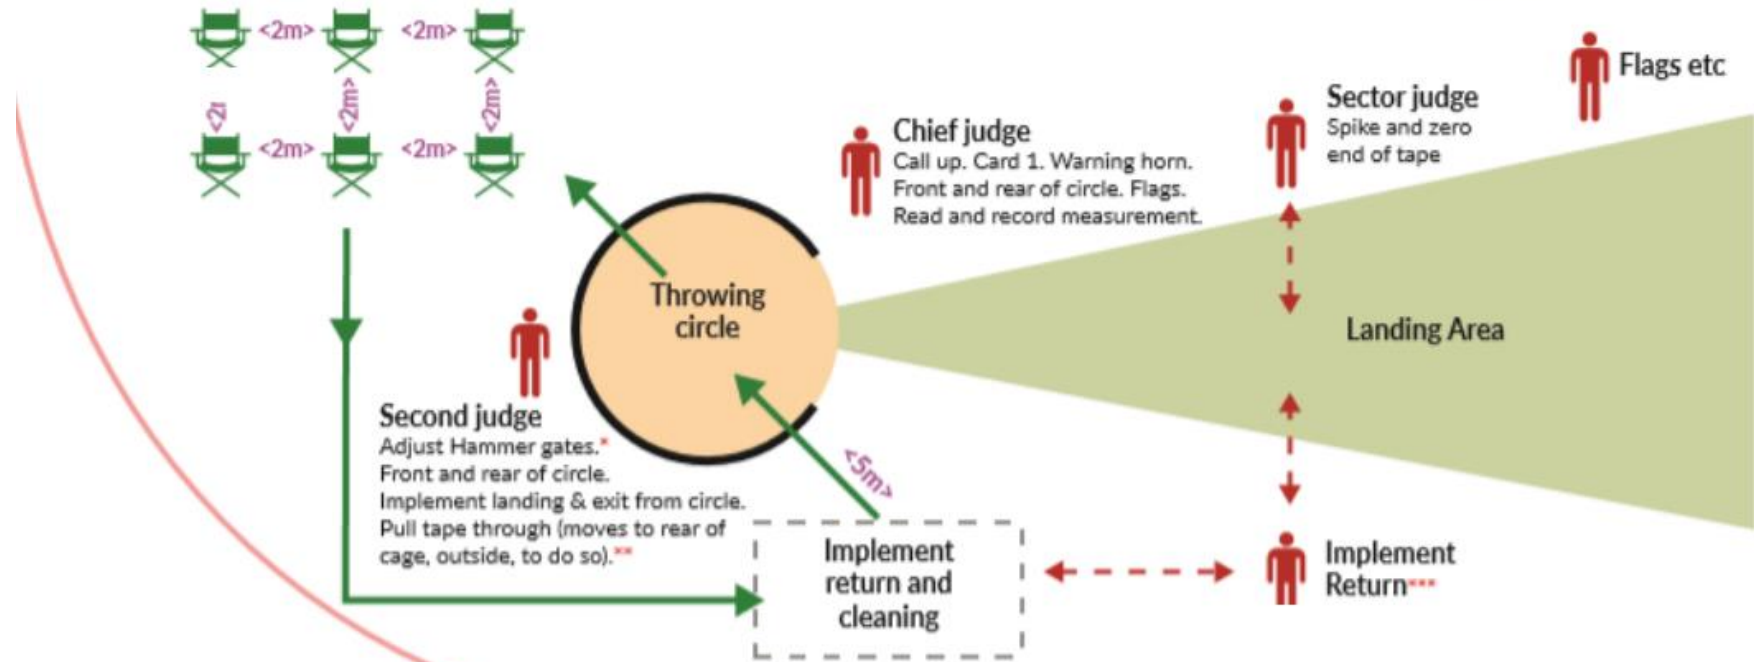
<2m> <2m>

<2 <2m> <2m>

<2m> <2m>

Chief judge
Call up. Card 1. Warning horn. Front and rear of circle. Flags. Read and record measurement.

Sector judge
Spike and zero end of tape

Flags etc

Throwing circle

Landing Area

Second judge
Adjust Hammer gates.*
Front and rear of circle.
Implement landing & exit from circle.
Pull tape through (moves to rear of cage, outside, to do so).**

<5m>

Implement return and cleaning

Implement Return***